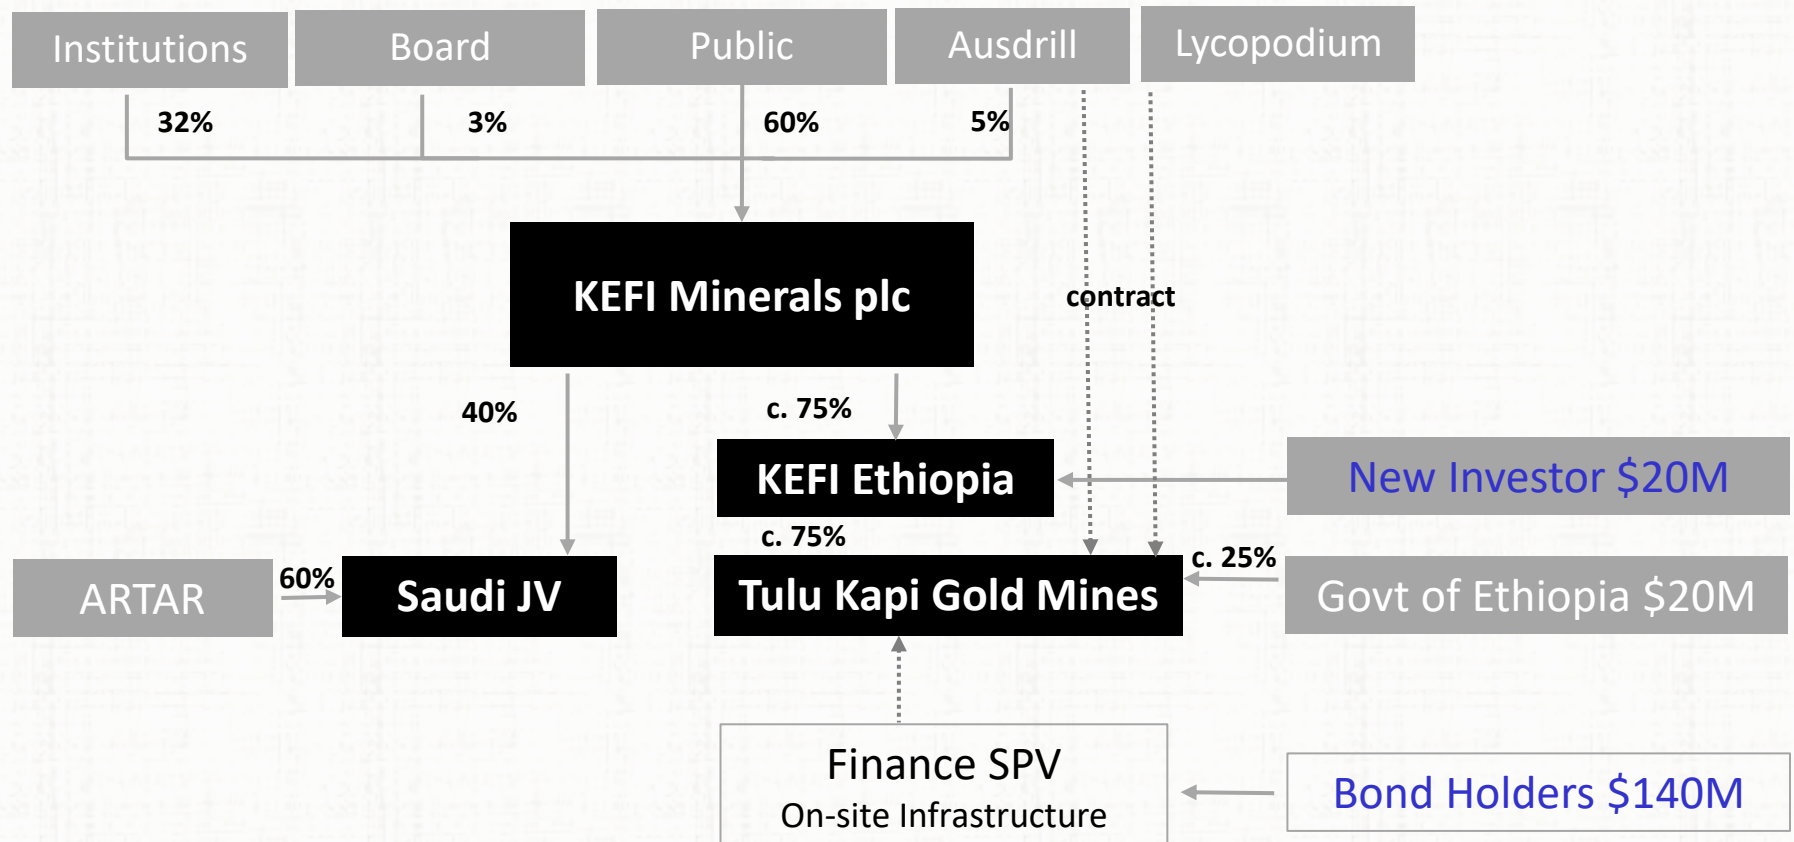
Institutions

Board

Public

Ausdrill

Lycopodium

32%

3%

60%

5%

KEFI Minerals plc

contract

40%

c. 75%

KEFI Ethiopia

New Investor $20M

c. 75%

ARTAR

60%

Saudi JV

Tulu Kapi Gold Mines

c. 25%

Govt of Ethiopia $20M

Finance SPV
On-site Infrastructure

Bond Holders $140M